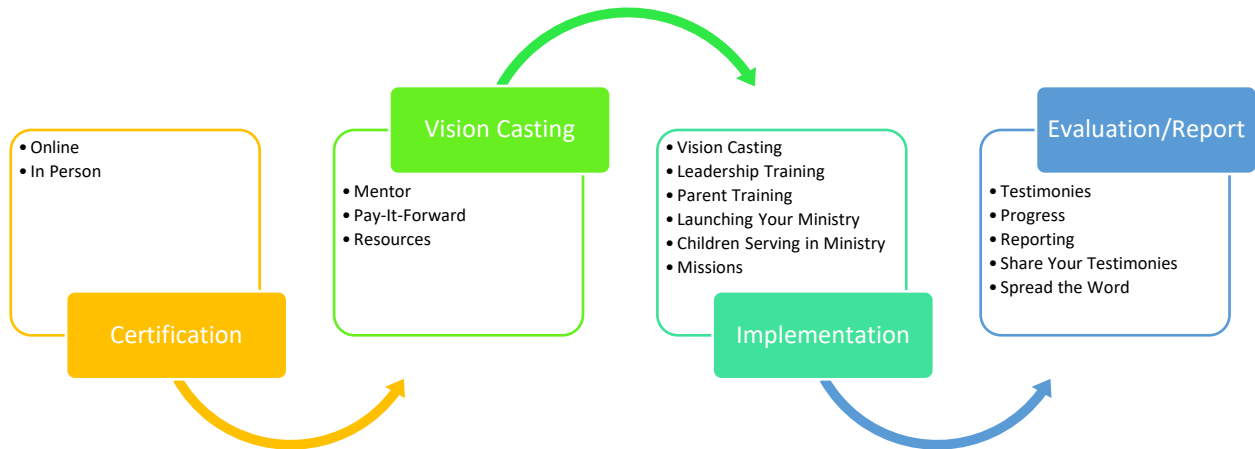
• Online
• In Person

Certification

Vision Casting

• Mentor
• Pay-It-Forward
• Resources

• Vision Casting
• Leadership Training
• Parent Training
• Launching Your Ministry
• Children Serving in Ministry
• Missions

Implementation

Evaluation/Report

• Testimonies
• Progress
• Reporting
• Share Your Testimonies
• Spread the Word